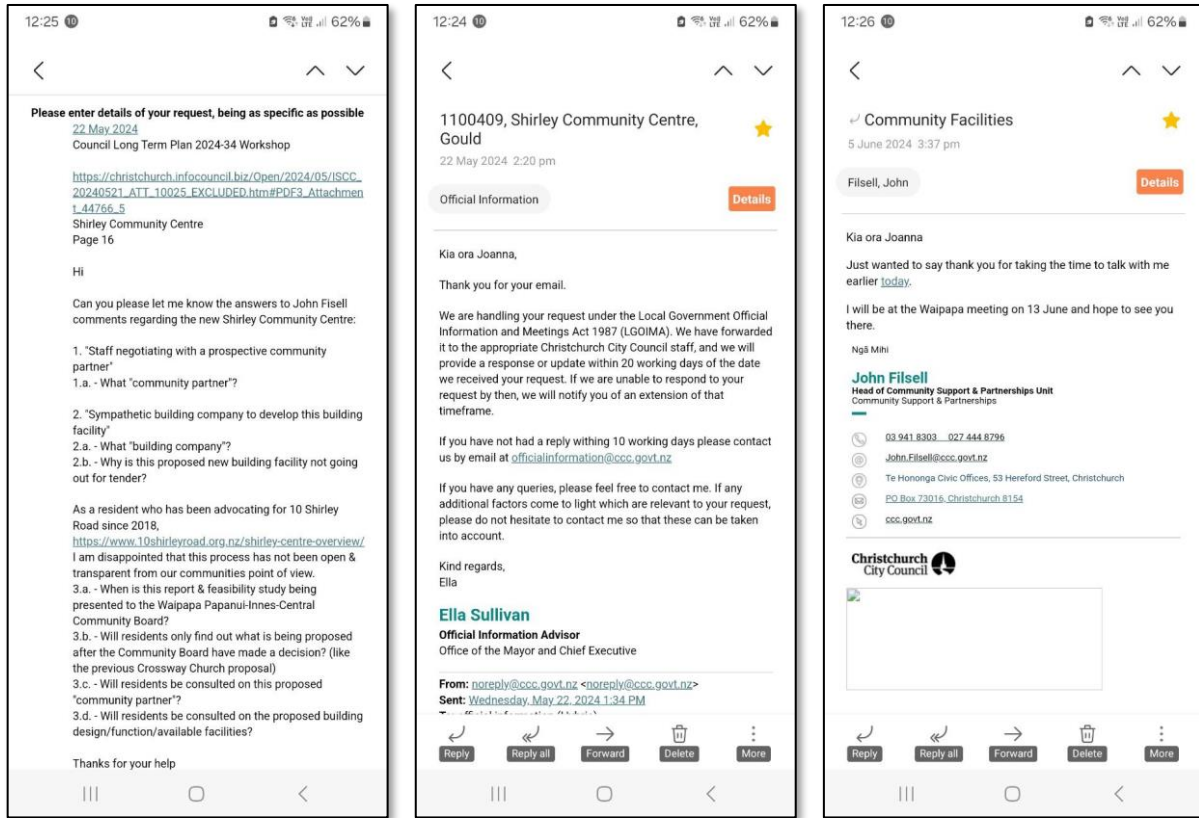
12:25 10 62%

Please enter details of your request, being as specific as possible
22 May 2024
Council Long Term Plan 2024-34 Workshop

https://christchurch.infocouncil.biz/Open/2024/05/ISCC_20240521_ATT_10025_EXCLUDED.htm#PDF3_Attachment_44766_5
Shirley Community Centre
Page 16

Hi

Can you please let me know the answers to John Fisell comments regarding the new Shirley Community Centre:

1. "Staff negotiating with a prospective community partner"
1.a. - What "community partner"?

2. "Sympathetic building company to develop this building facility"
2.a. - What "building company"?
2.b. - Why is this proposed new building facility not going out for tender?

As a resident who has been advocating for 10 Shirley Road since 2018,
https://www.10shirleyroad.org.nz/shirley-centre-overview/
I am disappointed that this process has not been open & transparent from our communities point of view.
3.a. - When is this report & feasibility study being presented to the Waipapa Papanui-Innes-Central Community Board?
3.b. - Will residents only find out what is being proposed after the Community Board have made a decision? (like the previous Crossway Church proposal)
3.c. - Will residents be consulted on this proposed "community partner"?
3.d. - Will residents be consulted on the proposed building design/function/available facilities?

Thanks for your help

12:24 10 62%

1100409, Shirley Community Centre, Gould
22 May 2024 2:20 pm

Official Information
Details

Kia ora Joanna,

Thank you for your email.

We are handling your request under the Local Government Official Information and Meetings Act 1987 (LGOIMA). We have forwarded it to the appropriate Christchurch City Council staff, and we will provide a response or update within 20 working days of the date we received your request. If we are unable to respond to your request by then, we will notify you of an extension of that timeframe.

If you have not had a reply withing 10 working days please contact us by email at officialinformation@ccc.govt.nz

If you have any queries, please feel free to contact me. If any additional factors come to light which are relevant to your request, please do not hesitate to contact me so that these can be taken into account.

Kind regards,
Ella

Ella Sullivan
Official Information Advisor
Office of the Mayor and Chief Executive

From: noreply@ccc.govt.nz <noreply@ccc.govt.nz>
Sent: Wednesday, May 22, 2024 1:34 PM
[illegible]

Reply Reply all Forward Delete More

12:26 10 62%

Community Facilities
5 June 2024 3:37 pm

Filsell, John
Details

Kia ora Joanna

Just wanted to say thank you for taking the time to talk with me earlier today.

I will be at the Waipapa meeting on 13 June and hope to see you there.

Ngā Mihi

John Filsell
Head of Community Support & Partnerships Unit
Community Support & Partnerships

03 941 8303 027 444 8796
John.Filsell@ccc.govt.nz
Te Hononga Civic Offices, 53 Hereford Street, Christchurch
PO Box 73016, Christchurch 8154
ccc.govt.nz

Christchurch City Council

Reply Reply all Forward Delete More